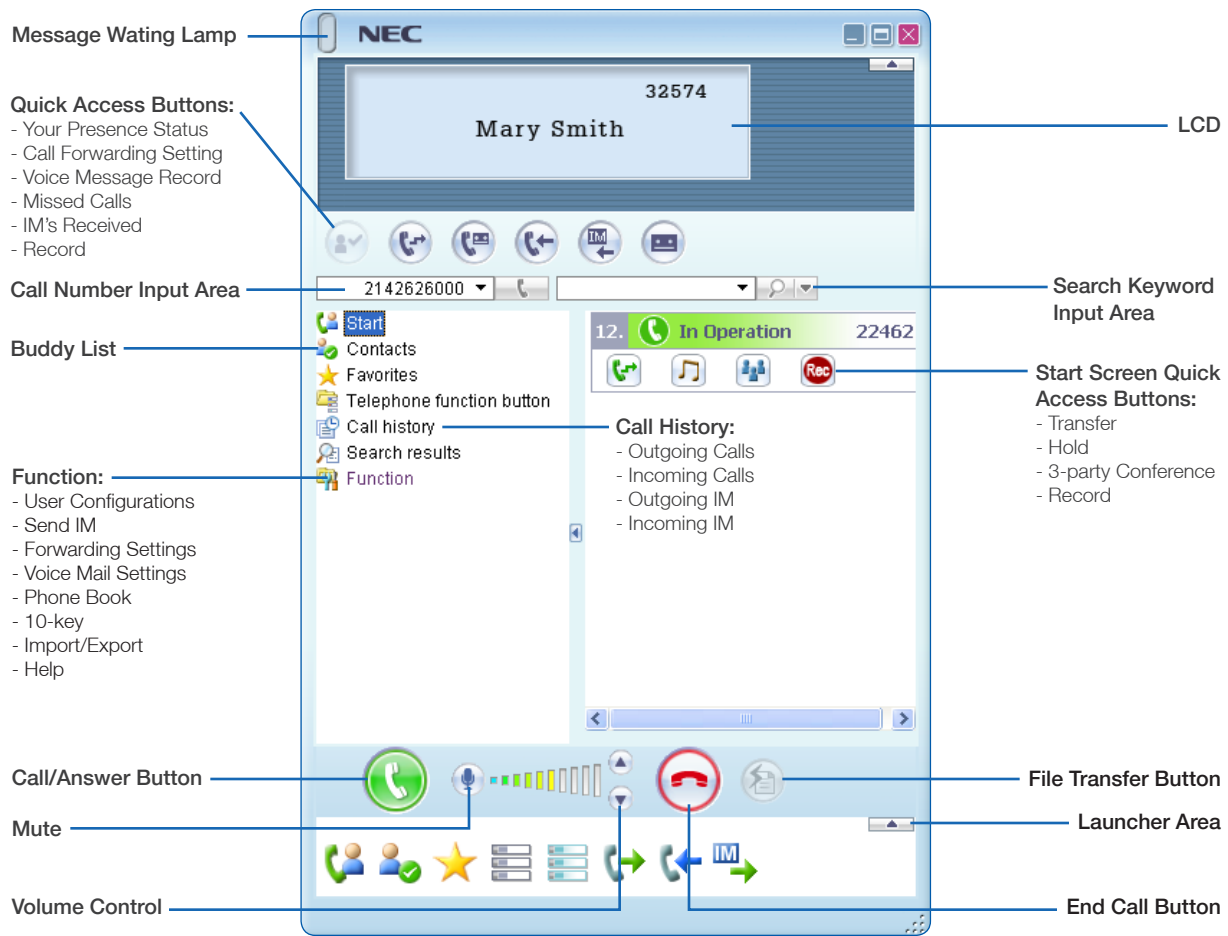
Message Wating Lamp

NEC

32574
Mary Smith

LCD

Quick Access Buttons:
- Your Presence Status
- Call Forwarding Setting
- Voice Message Record
- Missed Calls
- IM's Received
- Record

IM

Call Number Input Area

2142626000

Search Keyword Input Area

Start
Contacts
Favorites
Telephone function button
Call history
Search results
Function

Buddy List

12. In Operation 22462

Rec

Start Screen Quick Access Buttons:
- Transfer
- Hold
- 3-party Conference
- Record

Call History:
- Outgoing Calls
- Incoming Calls
- Outgoing IM
- Incoming IM

Function:
- User Configurations
- Send IM
- Forwarding Settings
- Voice Mail Settings
- Phone Book
- 10-key
- Import/Export
- Help

Call/Answer Button

File Transfer Button

Mute

Launcher Area

IM

Volume Control

End Call Button